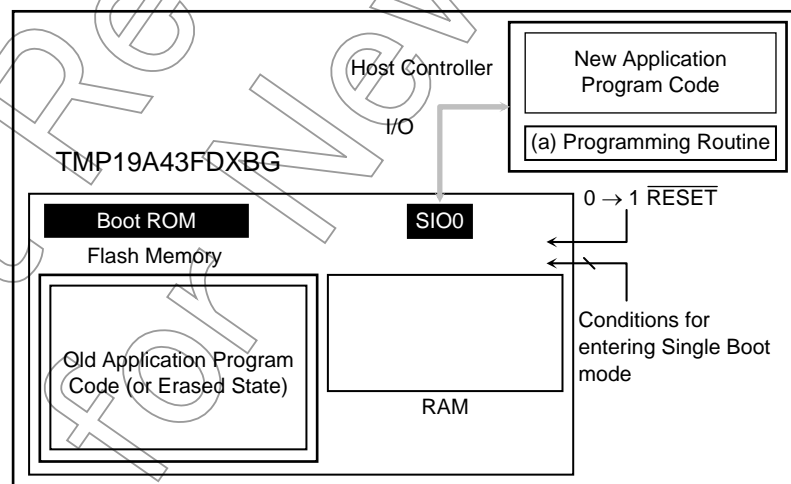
Host Controller

New Application Program Code

(a) Programming Routine

I/O

TMP19A43FDXBG

Boot ROM

SIO0

$0 \rightarrow 1$ $\overline{\text{RESET}}$

Flash Memory

Old Application Program Code (or Erased State)

RAM

Conditions for entering Single Boot mode